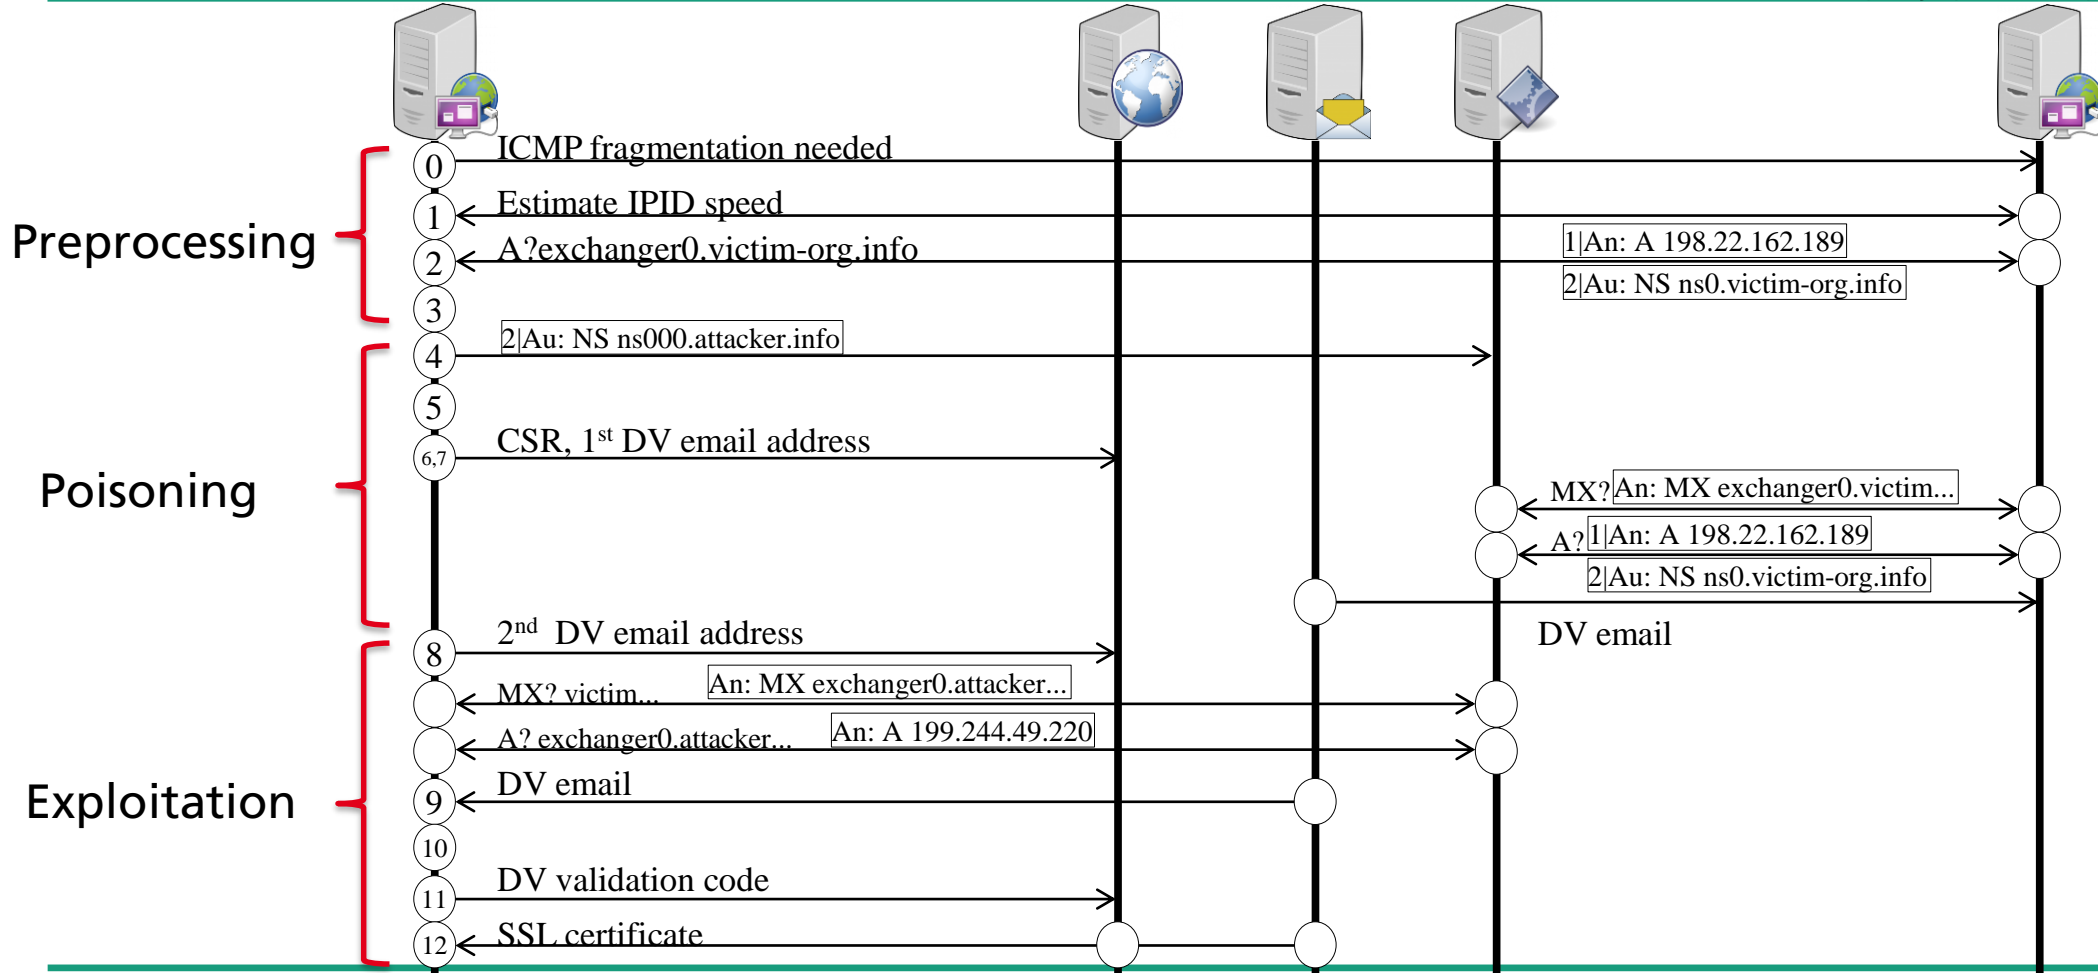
ICMP fragmentation needed

Preprocessing

0
1 Estimate IPID speed
2 A?exchanger0.victim-org.info
1|An: A 198.22.162.189
2|Au: NS ns0.victim-org.info
3

Poisoning

4 2|Au: NS ns000.attacker.info
5
6,7 CSR, $1^{st}$ DV email address
MX? An: MX exchanger0.victim...
A? 1|An: A 198.22.162.189
2|Au: NS ns0.victim-org.info

Exploitation

8 $2^{nd}$ DV email address
DV email
MX? victim... An: MX exchanger0.attacker...
A? exchanger0.attacker... An: A 199.244.49.220
9 DV email
10
11 DV validation code
12 SSL certificate